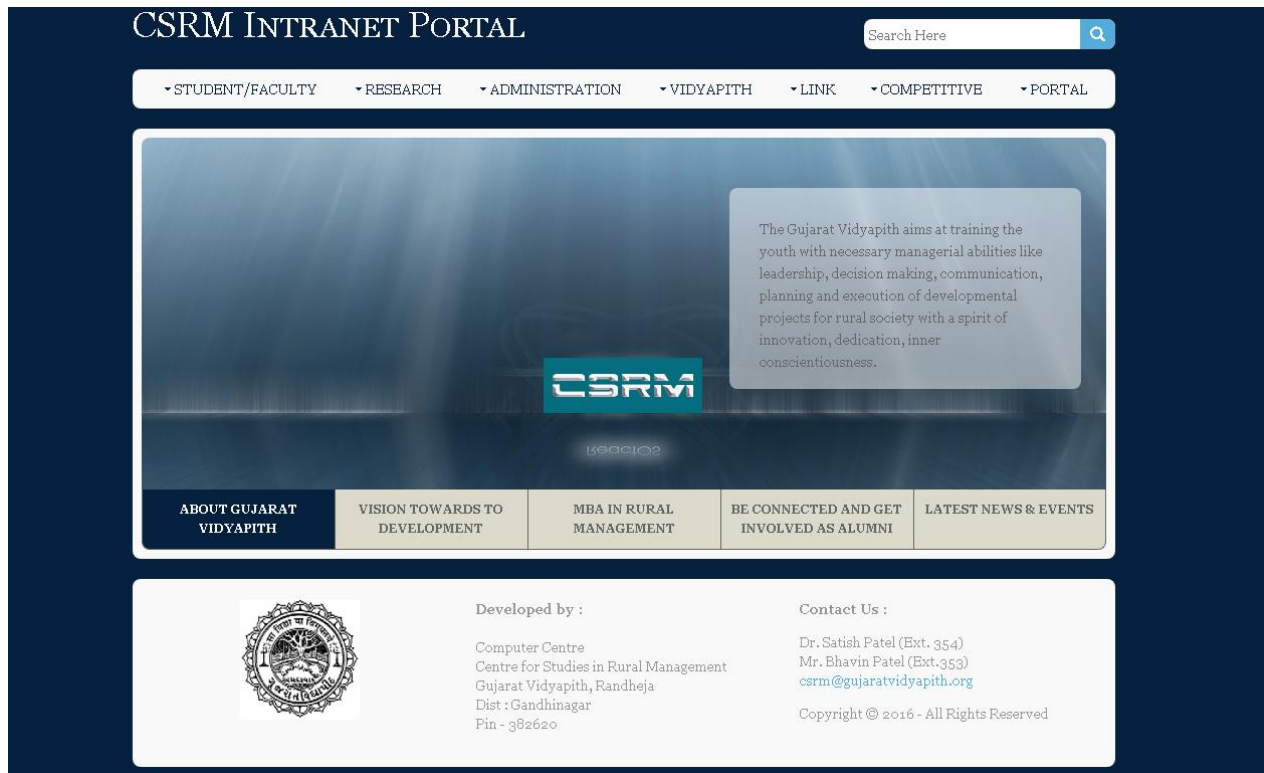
CSRM INTRANET PORTAL

Search Here

▾STUDENT/FACULTY ▾RESEARCH ▾ADMINISTRATION ▾VIDYAPITH ▾LINK ▾COMPETITIVE ▾PORTAL

The Gujarat Vidyapith aims at training the youth with necessary managerial abilities like leadership, decision making, communication, planning and execution of developmental projects for rural society with a spirit of innovation, dedication, inner conscientiousness.

CSRM

ABOUT GUJARAT VIDYAPITH

VISION TOWARDS TO DEVELOPMENT

MBA IN RURAL MANAGEMENT

BE CONNECTED AND GET INVOLVED AS ALUMNI

LATEST NEWS & EVENTS

Developed by :

Computer Centre
Centre for Studies in Rural Management
Gujarat Vidyapith, Randheja
Dist : Gandhinagar
Pin - 382620

Contact Us :

Dr. Satish Patel (Ext. 354)
Mr. Bhavin Patel (Ext.353)
csrm@gujaratvidyapith.org

Copyright © 2016 - All Rights Reserved